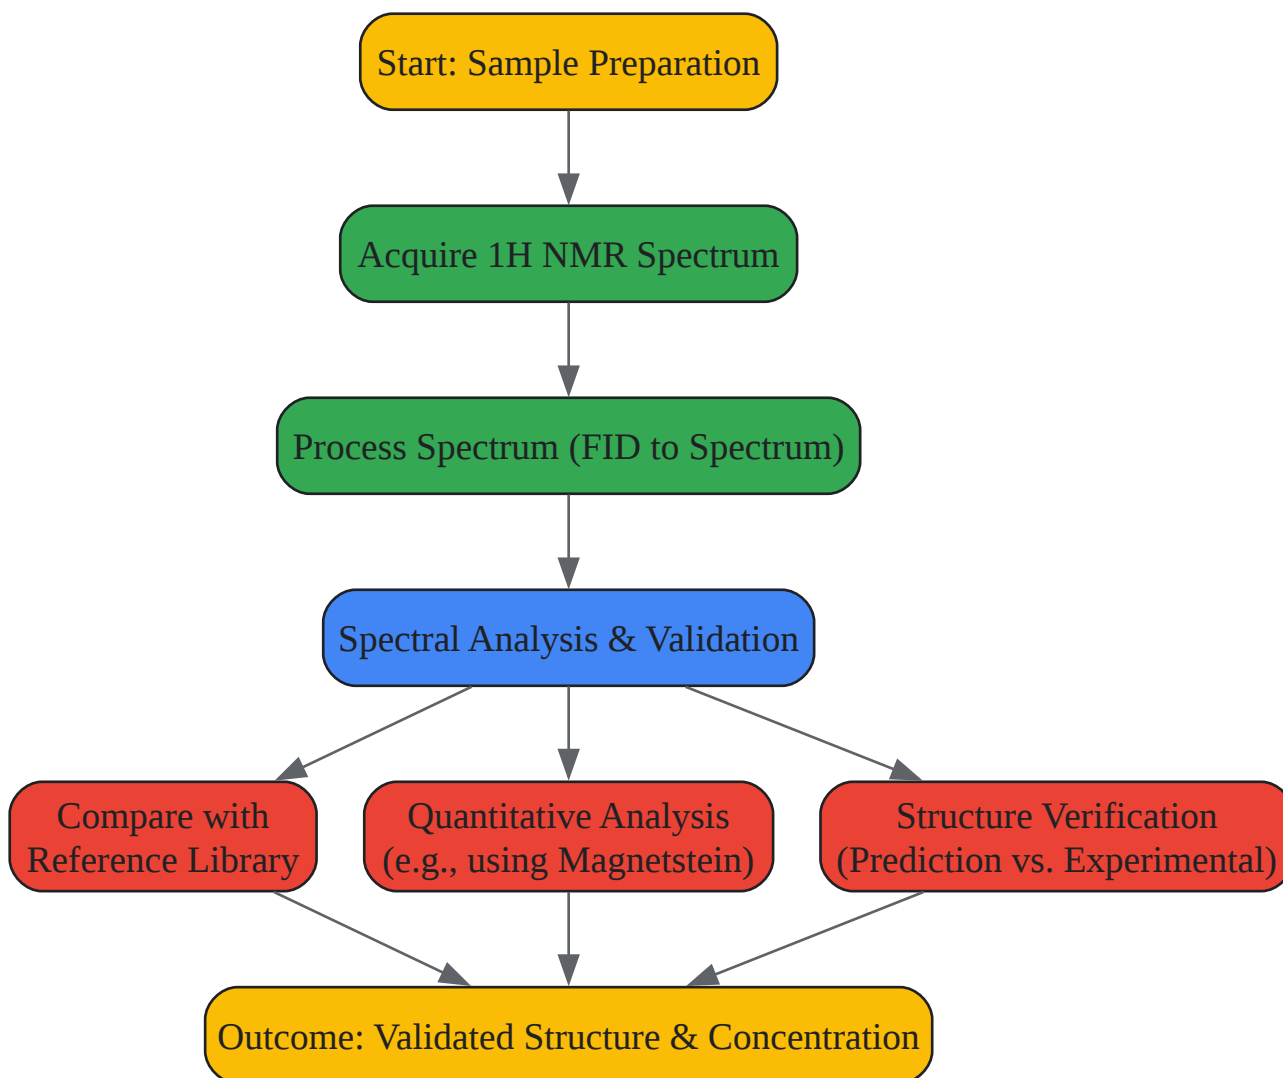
Start: Sample Preparation

Acquire 1H NMR Spectrum

Process Spectrum (FID to Spectrum)

Spectral Analysis & Validation

Compare with Reference Library

Quantitative Analysis (e.g., using Magnetstein)

Structure Verification (Prediction vs. Experimental)

Outcome: Validated Structure & Concentration